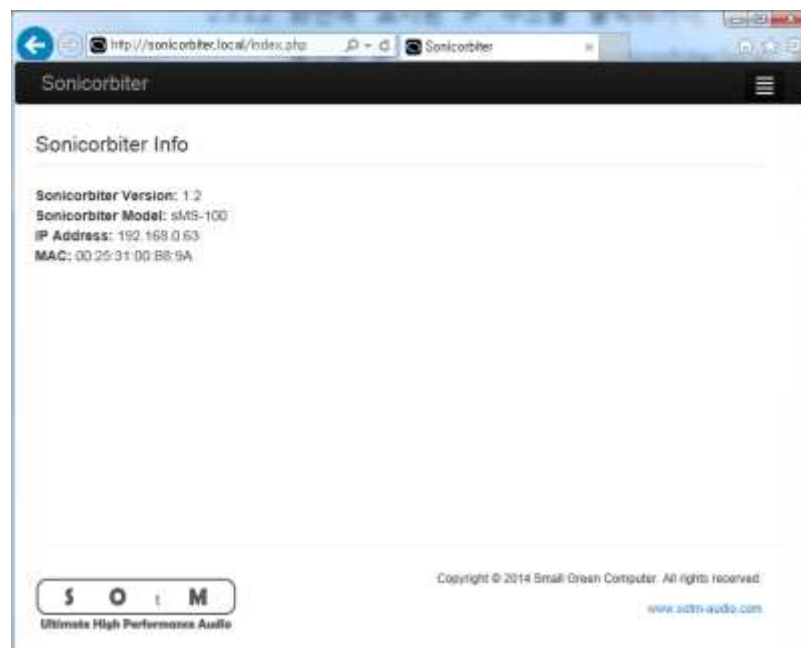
http://sonicorbiter.local/index.php

Sonicorbiter

Sonicorbiter

Sonicorbiter Info

**Sonicorbiter Version:** 1.2
**Sonicorbiter Model:** sMS-100
**IP Address:** 192.168.0.63
**MAC:** 00:25:31:00:B8:9A

S O t M
Ultimate High Performance Audio

Copyright © 2014 Small Green Computer. All rights reserved.

www.sotm-audio.com